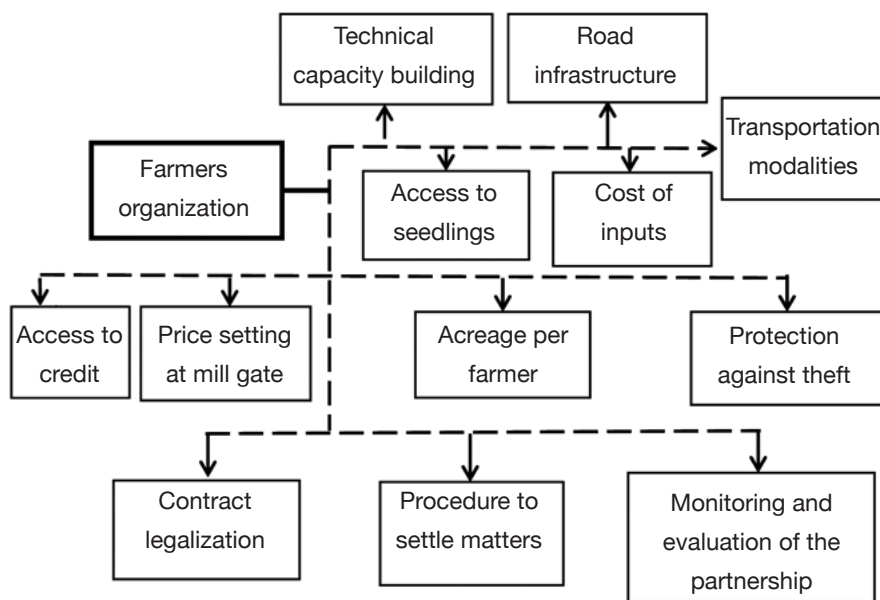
Technical capacity building

Road infrastructure

Transportation modalities

Farmers organization

Access to seedlings

Cost of inputs

Access to credit

Price setting at mill gate

Acreage per farmer

Protection against theft

Contract legalization

Procedure to settle matters

Monitoring and evaluation of the partnership